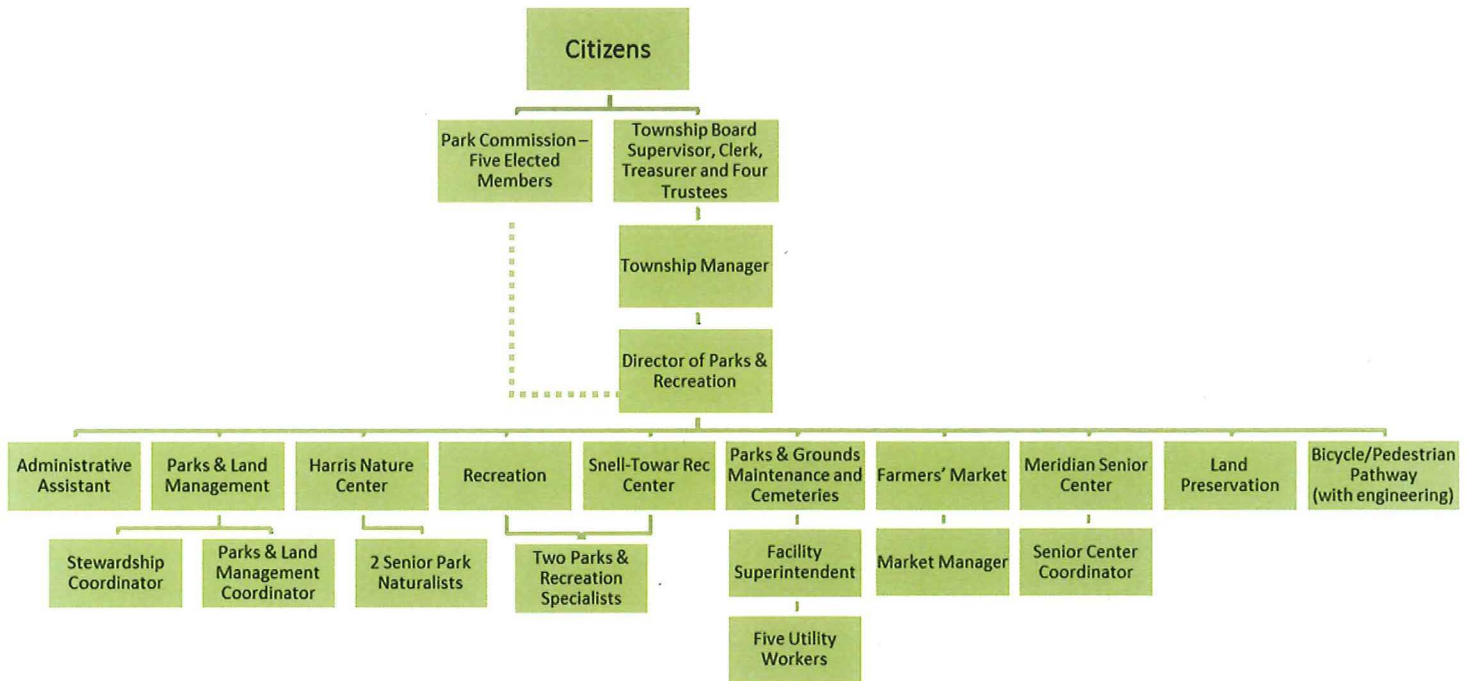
Citizens

Park Commission – Five Elected Members

Township Board Supervisor, Clerk, Treasurer and Four Trustees

Township Manager

Director of Parks & Recreation

Administrative Assistant

Parks & Land Management

Stewardship Coordinator

Parks & Land Management Coordinator

Harris Nature Center

2 Senior Park Naturalists

Recreation

Snell-Towar Rec Center

Two Parks & Recreation Specialists

Parks & Grounds Maintenance and Cemeteries

Facility Superintendent

Five Utility Workers

Farmers' Market

Market Manager

Meridian Senior Center

Senior Center Coordinator

Land Preservation

Bicycle/Pedestrian Pathway (with engineering)